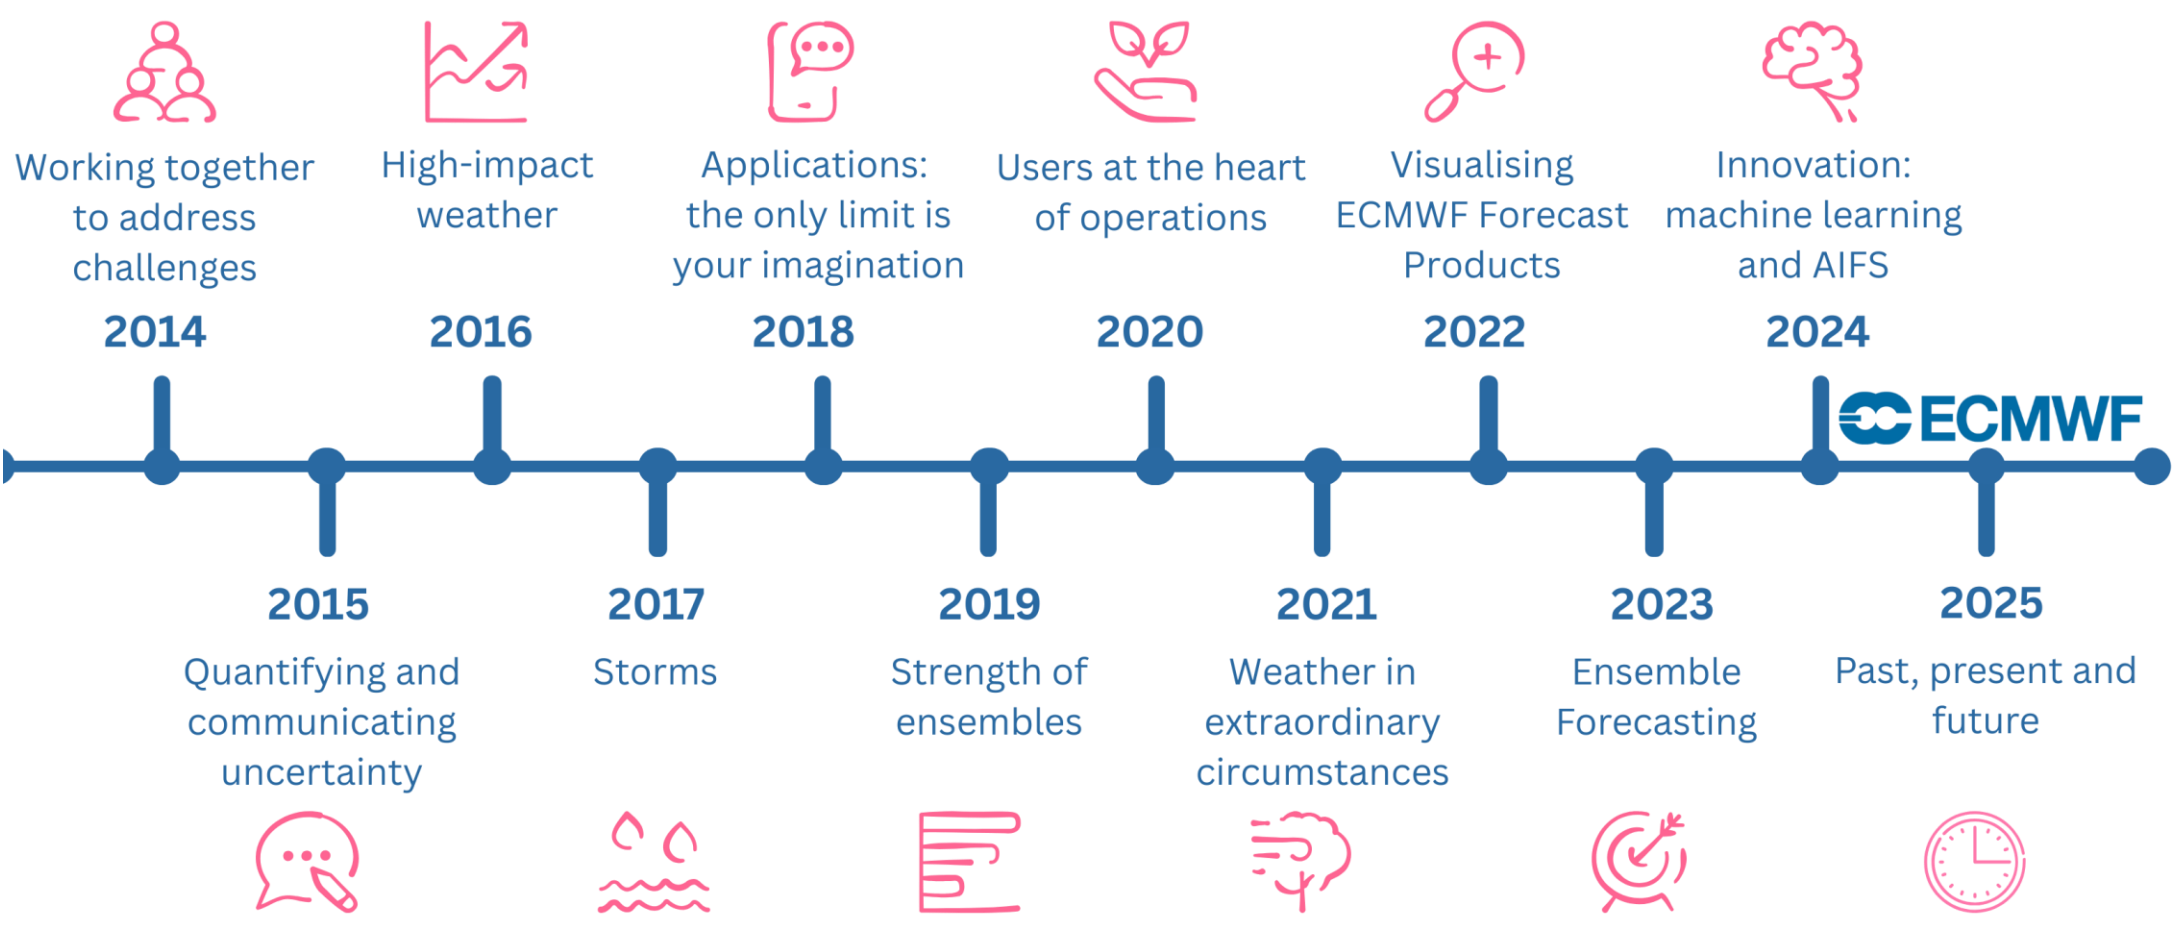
Working together to address challenges
2014

High-impact weather
2016

Applications: the only limit is your imagination
2018

Users at the heart of operations
2020

Visualising ECMWF Forecast Products
2022

Innovation: machine learning and AIFS
2024

ECMWF

2015
Quantifying and communicating uncertainty

2017
Storms

2019
Strength of ensembles

2021
Weather in extraordinary circumstances

2023
Ensemble Forecasting

2025
Past, present and future